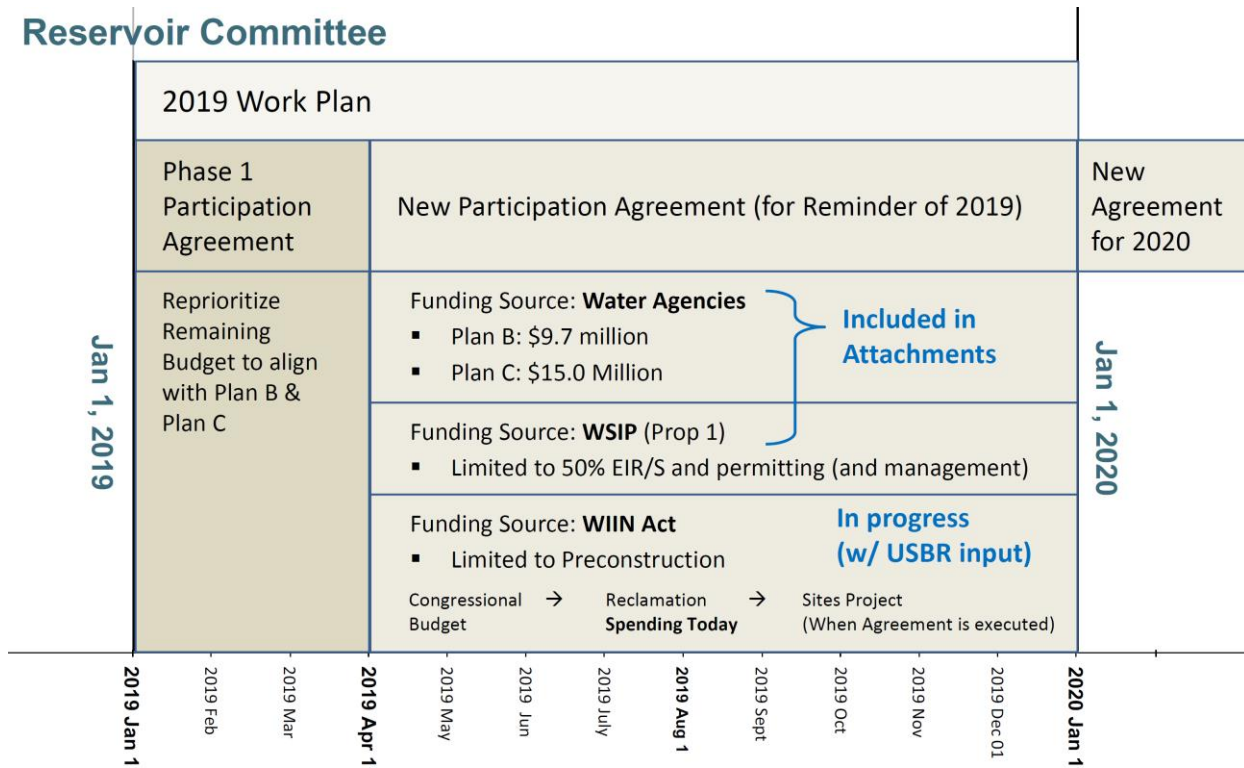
Reservoir Committee

2019 Work Plan

Phase 1 Participation Agreement

New Participation Agreement (for Reminder of 2019)

New Agreement for 2020

Jan 1, 2019

Reprioritize Remaining Budget to align with Plan B & Plan C

Funding Source: **Water Agencies**
▪ Plan B: $9.7 million
▪ Plan C: $15.0 Million

Included in Attachments

Funding Source: **WSIP** (Prop 1)
▪ Limited to 50% EIR/S and permitting (and management)

Funding Source: **WIIN Act**
▪ Limited to Preconstruction

In progress (w/ USBR input)

Congressional Budget → Reclamation **Spending Today** → Sites Project (When Agreement is executed)

Jan 1, 2020

2019 Jan 1 | 2019 Feb | 2019 Mar | 2019 Apr 1 | 2019 May | 2019 Jun | 2019 July | 2019 Aug 1 | 2019 Sept | 2019 Oct | 2019 Nov | 2019 Dec 01 | 2020 Jan 1